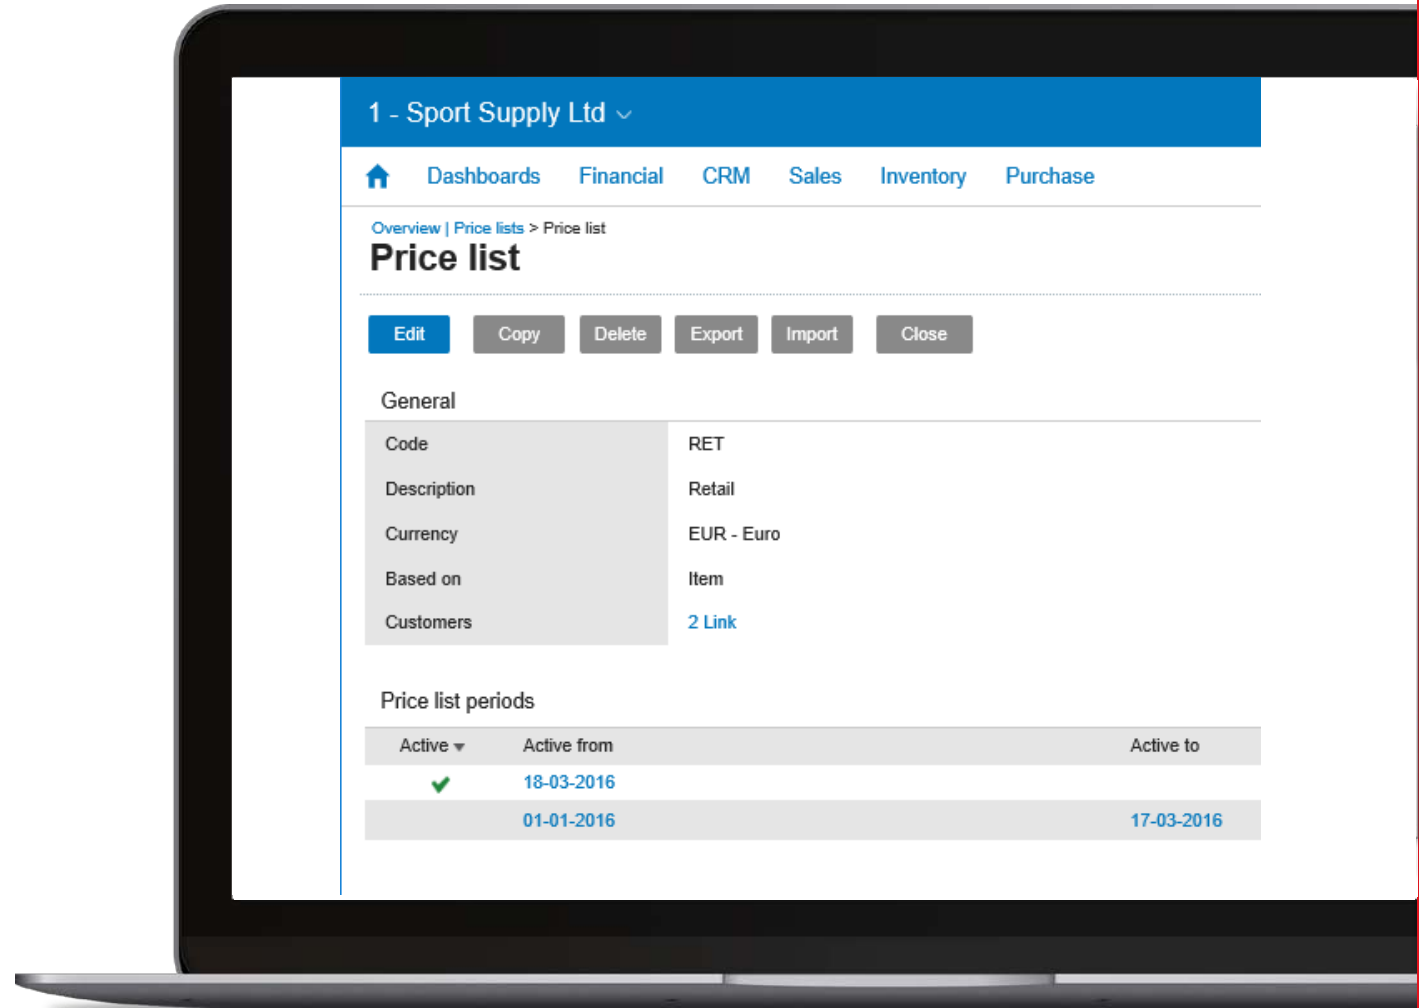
1 - Sport Supply Ltd

Dashboards Financial CRM Sales Inventory Purchase

Overview | Price lists > Price list

Price list

Edit Copy Delete Export Import Close

General

| Code | RET |
|---|---|
| Description | Retail |
| Currency | EUR - Euro |
| Based on | Item |
| Customers | 2 Link |

Price list periods

| Active | Active from | Active to |
|---|---|---|
| ✔ | 18-03-2016 | |
| | 01-01-2016 | 17-03-2016 |